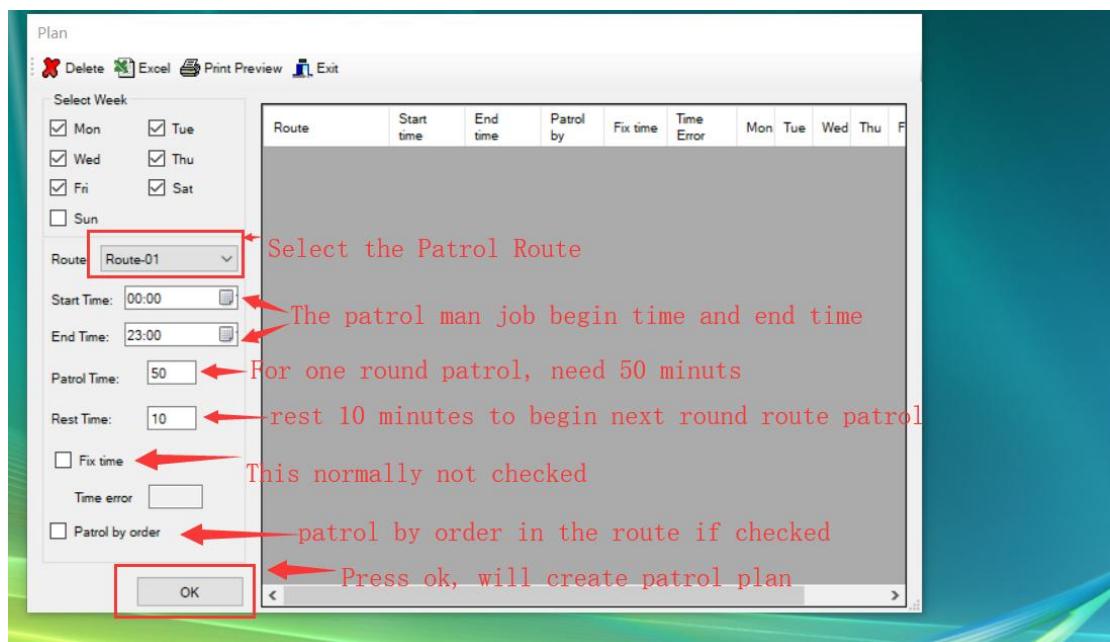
Plan

Delete Excel Print Preview Exit

Select Week

Mon Tue

Wed Thu

Fri Sat

Sun

| Route | Start time | End time | Patrol by | Fix time | Time Error | Mon | Tue | Wed | Thu | F |
|---|---|---|---|---|---|---|---|---|---|---|

Route Route-01

Select the Patrol Route

Start Time: 00:00

End Time: 23:00

The patrol man job begin time and end time

Patrol Time: 50

For one round patrol, need 50 minuts

Rest Time: 10

rest 10 minutes to begin next round route patrol

Fix time

This normally not checked

Time error

Patrol by order

patrol by order in the route if checked

OK

Press ok, will create patrol plan